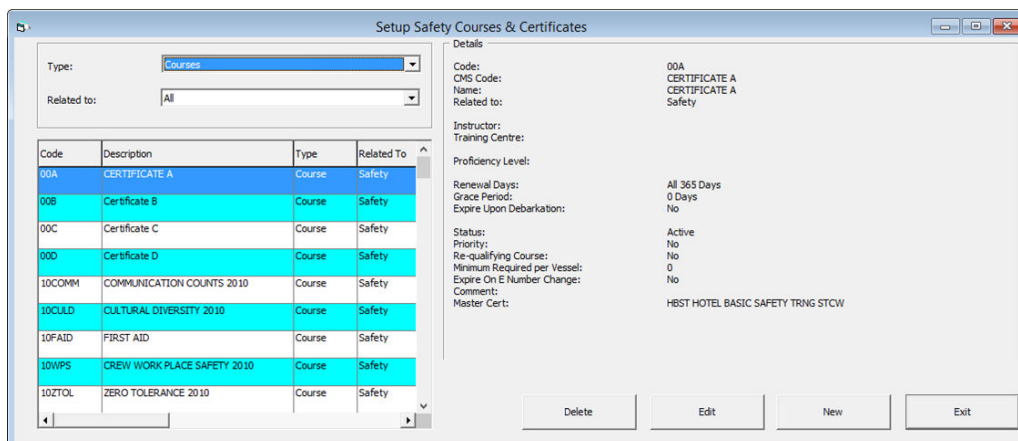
Setup Safety Courses & Certificates

Type: Courses

Related to: All

| Code | Description | Type | Related To |
|---|---|---|---|
| 00A | CERTIFICATE A | Course | Safety |
| 00B | Certificate B | Course | Safety |
| 00C | Certificate C | Course | Safety |
| 00D | Certificate D | Course | Safety |
| 10COMM | COMMUNICATION COUNTS 2010 | Course | Safety |
| 10CULD | CULTURAL DIVERSITY 2010 | Course | Safety |
| 10FAID | FIRST AID | Course | Safety |
| 10WPS | CREW WORK PLACE SAFETY 2010 | Course | Safety |
| 10ZTOL | ZERO TOLERANCE 2010 | Course | Safety |

Details

Code: 00A
CMS Code: CERTIFICATE A
Name: CERTIFICATE A
Related to: Safety

Instructor:
Training Centre:

Proficiency Level:

Renewal Days: All 365 Days
Grace Period: 0 Days
Expire Upon Debarkation: No

Status: Active
Priority: No
Re-qualifying Course: No
Minimum Required per Vessel: 0
Expire On E Number Change: No
Comment:
Master Cert: HBST HOTEL BASIC SAFETY TRNG STCW

Delete Edit New Exit